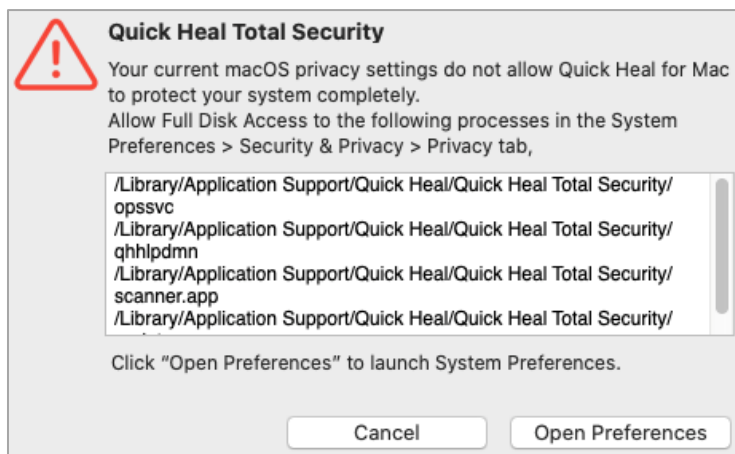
Quick Heal Total Security

Your current macOS privacy settings do not allow Quick Heal for Mac to protect your system completely.
Allow Full Disk Access to the following processes in the System Preferences > Security & Privacy > Privacy tab,

/Library/Application Support/Quick Heal/Quick Heal Total Security/opssvc
/Library/Application Support/Quick Heal/Quick Heal Total Security/qhhlpdmn
/Library/Application Support/Quick Heal/Quick Heal Total Security/scanner.app
/Library/Application Support/Quick Heal/Quick Heal Total Security/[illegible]

Click "Open Preferences" to launch System Preferences.

Cancel
Open Preferences